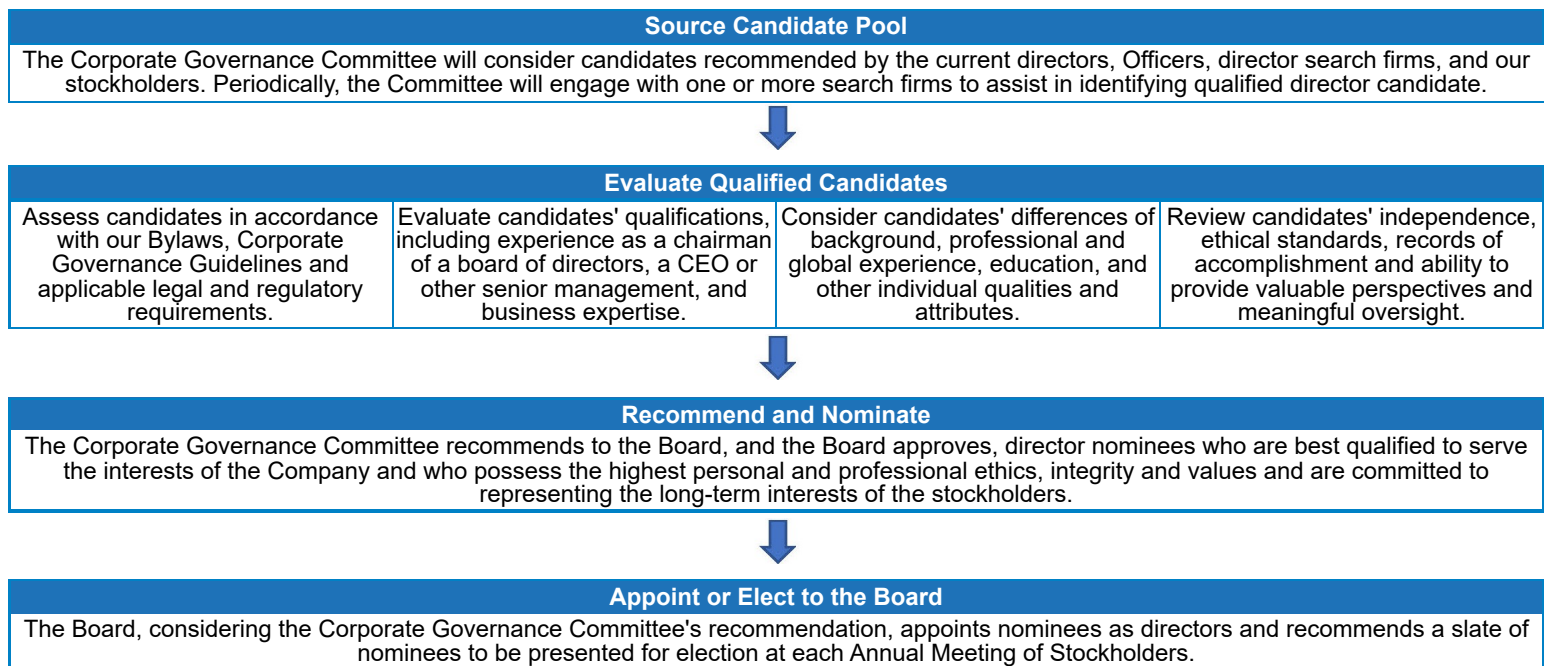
Source Candidate Pool

The Corporate Governance Committee will consider candidates recommended by the current directors, Officers, director search firms, and our stockholders. Periodically, the Committee will engage with one or more search firms to assist in identifying qualified director candidate.

Evaluate Qualified Candidates

Assess candidates in accordance with our Bylaws, Corporate Governance Guidelines and applicable legal and regulatory requirements.

Evaluate candidates' qualifications, including experience as a chairman of a board of directors, a CEO or other senior management, and business expertise.

Consider candidates' differences of background, professional and global experience, education, and other individual qualities and attributes.

Review candidates' independence, ethical standards, records of accomplishment and ability to provide valuable perspectives and meaningful oversight.

Recommend and Nominate

The Corporate Governance Committee recommends to the Board, and the Board approves, director nominees who are best qualified to serve the interests of the Company and who possess the highest personal and professional ethics, integrity and values and are committed to representing the long-term interests of the stockholders.

Appoint or Elect to the Board

The Board, considering the Corporate Governance Committee's recommendation, appoints nominees as directors and recommends a slate of nominees to be presented for election at each Annual Meeting of Stockholders.